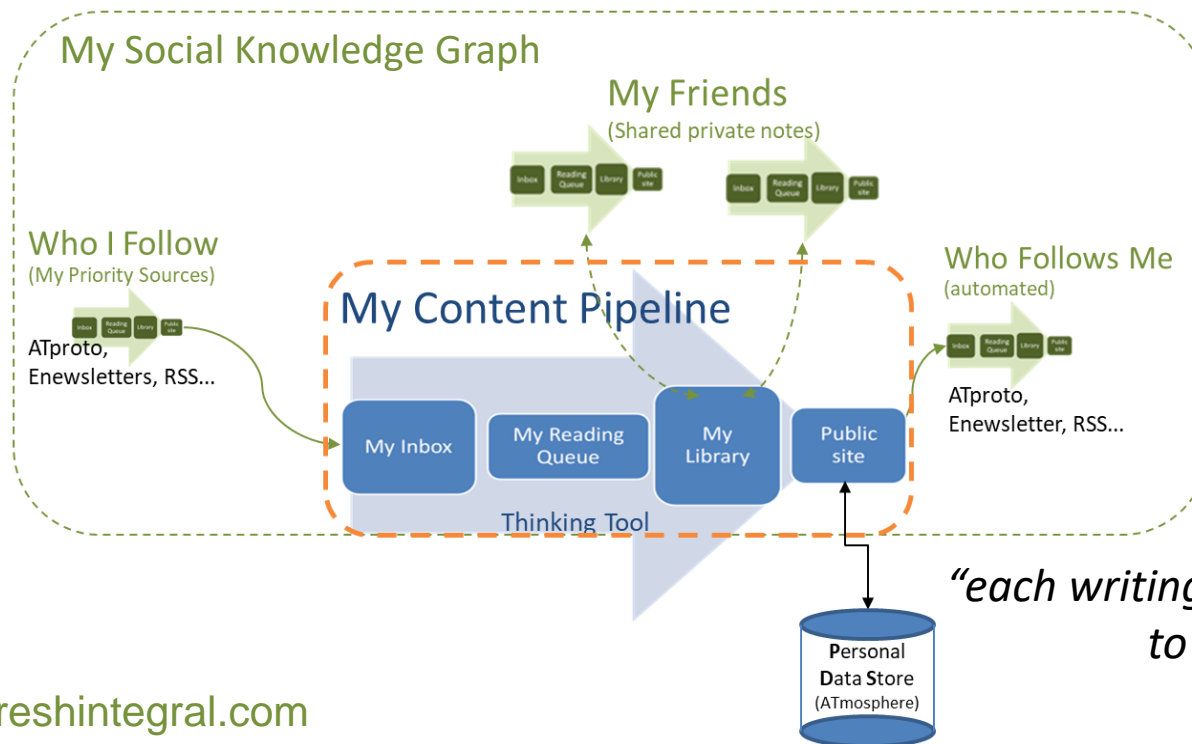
My Social Knowledge Graph

My Friends
(Shared private notes)

Inbox Reading Queue Library Public site

Inbox Reading Queue Library Public site

Who I Follow
(My Priority Sources)

Inbox Reading Queue Library Public site

ATproto, Enewsletters, RSS...

My Content Pipeline

Who Follows Me
(automated)

Inbox Reading Queue Library Public site

ATproto, Enewsletter, RSS...

My Inbox

My Reading Queue

My Library

Public site

Thinking Tool

"each writing

to

Personal Data Store (ATmosphere)

reshintegral.com